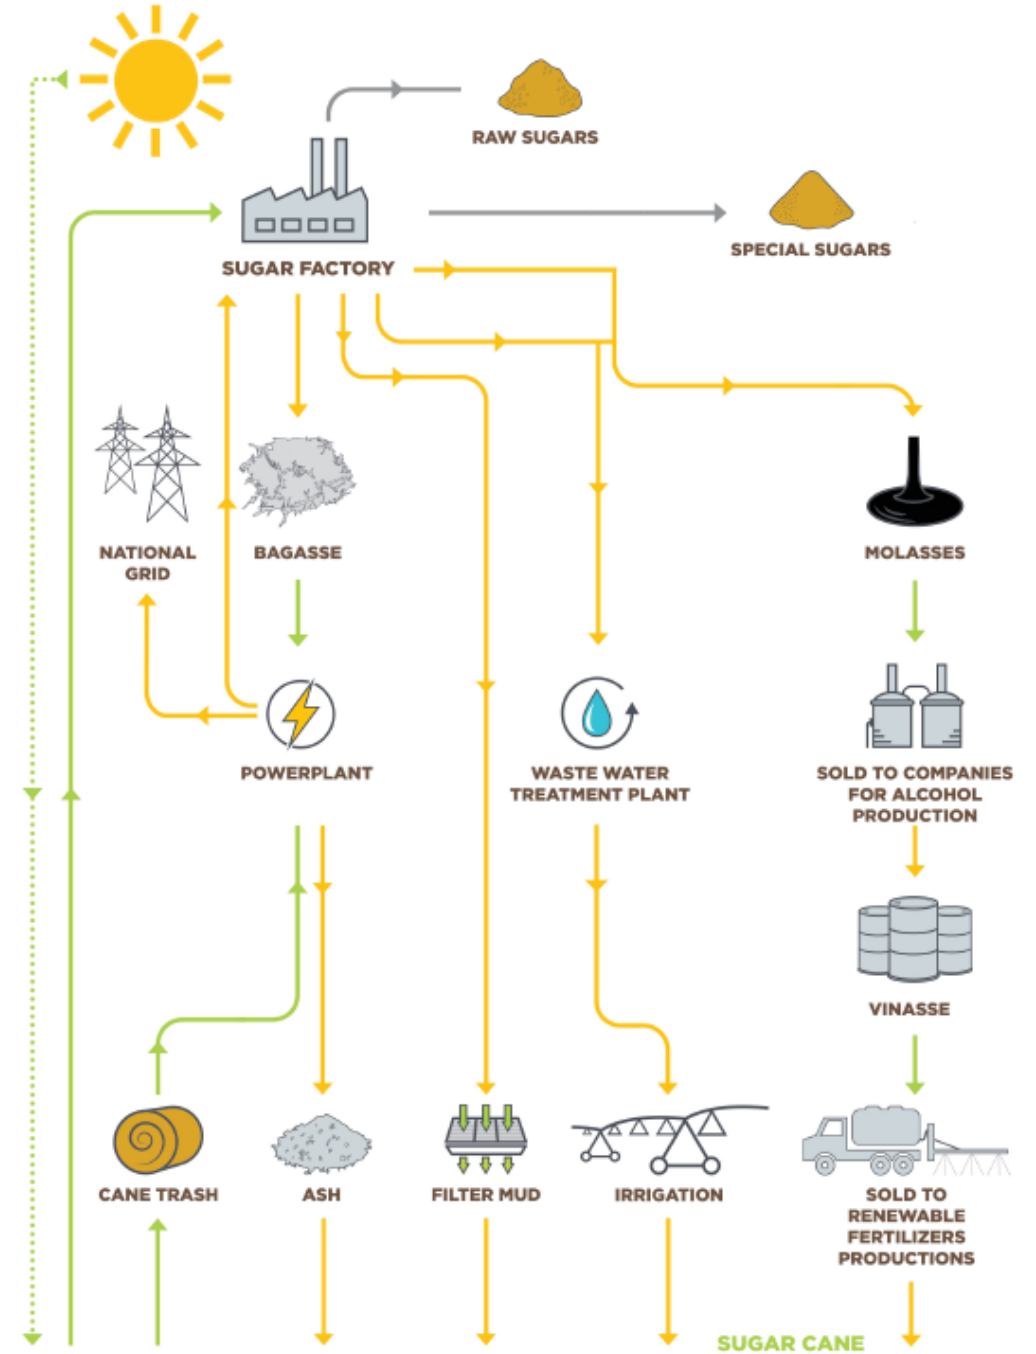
RAW SUGARS

SUGAR FACTORY

SPECIAL SUGARS

NATIONAL GRID

BAGASSE

MOLASSES

POWERPLANT

WASTE WATER TREATMENT PLANT

SOLD TO COMPANIES FOR ALCOHOL PRODUCTION

VINASSE

CANE TRASH

ASH

FILTER MUD

IRRIGATION

SOLD TO RENEWABLE FERTILIZERS PRODUCTIONS

SUGAR CANE